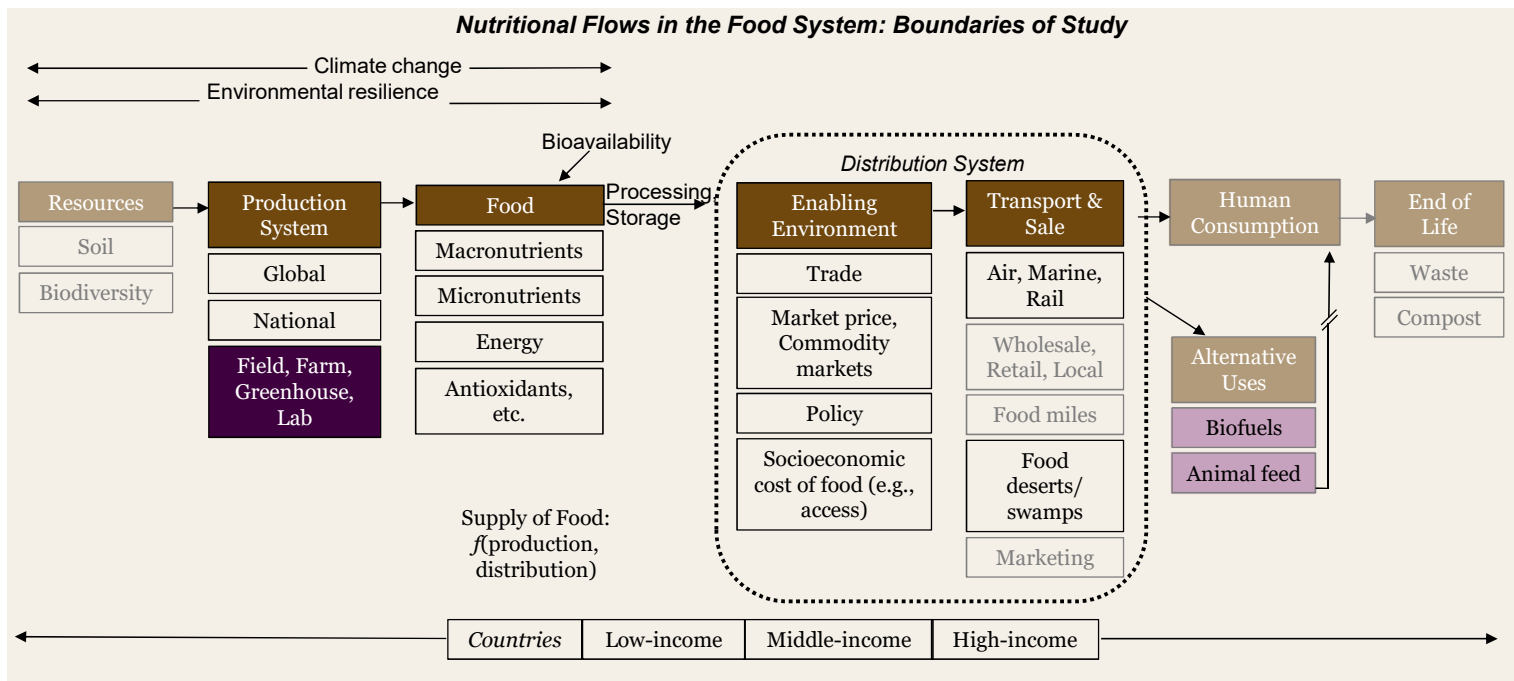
Nutritional Flows in the Food System: Boundaries of Study

Climate change

Environmental resilience

Bioavailability

Distribution System

Resources

Soil

Biodiversity

Production System

Global

National

Field, Farm, Greenhouse, Lab

Food

Macronutrients

Micronutrients

Energy

Antioxidants, etc.

Processing

Storage

Enabling Environment

Trade

Market price, Commodity markets

Policy

Socioeconomic cost of food (e.g., access)

Transport & Sale

Air, Marine, Rail

Wholesale, Retail, Local

Food miles

Food deserts/ swamps

Marketing

Human Consumption

Alternative Uses

Biofuels

Animal feed

End of Life

Waste

Compost

Supply of Food: $f$(production, distribution)

| Countries | Low-income | Middle-income | High-income |
|---|---|---|---|